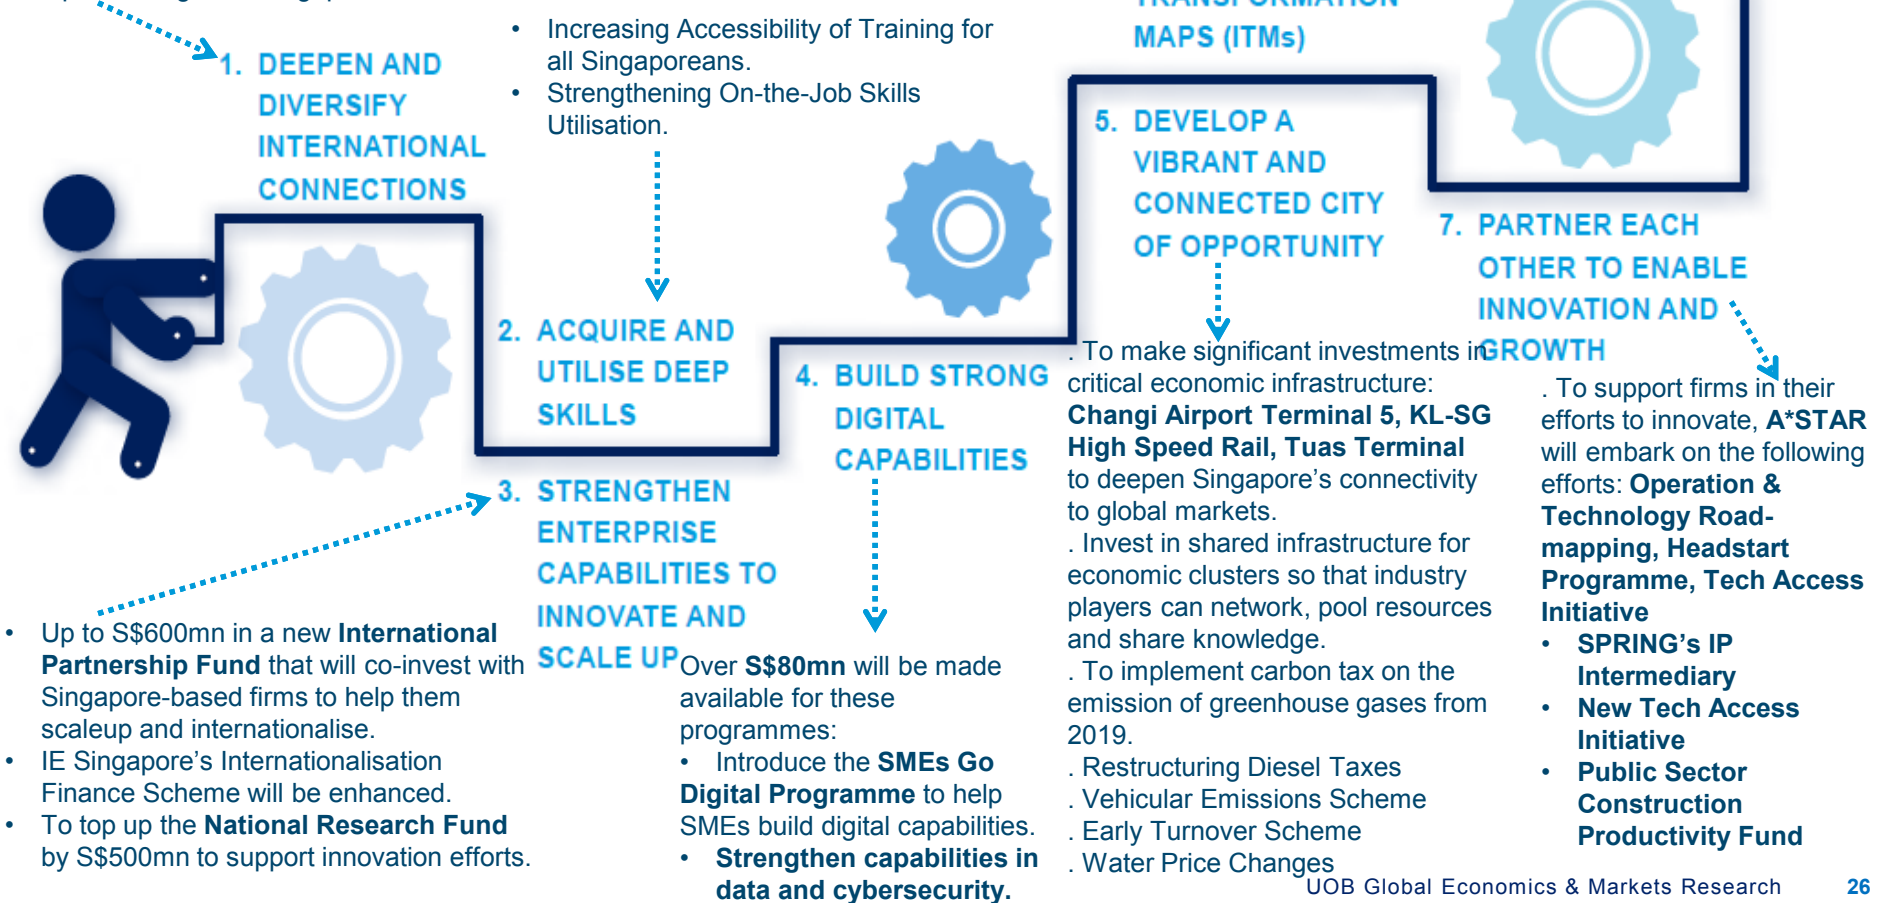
1. DEEPEN AND DIVERSIFY INTERNATIONAL CONNECTIONS

• Increasing Accessibility of Training for all Singaporeans.
• Strengthening On-the-Job Skills Utilisation.

MAPS (ITMs)

5. DEVELOP A VIBRANT AND CONNECTED CITY OF OPPORTUNITY

7. PARTNER EACH OTHER TO ENABLE INNOVATION AND GROWTH

2. ACQUIRE AND UTILISE DEEP SKILLS

4. BUILD STRONG DIGITAL CAPABILITIES

3. STRENGTHEN ENTERPRISE CAPABILITIES TO INNOVATE AND SCALE UP

• Up to S$600mn in a new **International Partnership Fund** that will co-invest with Singapore-based firms to help them scaleup and internationalise.
• IE Singapore's Internationalisation Finance Scheme will be enhanced.
• To top up the **National Research Fund** by S$500mn to support innovation efforts.

Over **S$80mn** will be made available for these programmes:
• Introduce the **SMEs Go Digital Programme** to help SMEs build digital capabilities.
• **Strengthen capabilities in data and cybersecurity.**

. To make significant investments in critical economic infrastructure: **Changi Airport Terminal 5, KL-SG High Speed Rail, Tuas Terminal** to deepen Singapore's connectivity to global markets.
. Invest in shared infrastructure for economic clusters so that industry players can network, pool resources and share knowledge.
. To implement carbon tax on the emission of greenhouse gases from 2019.
. Restructuring Diesel Taxes
. Vehicular Emissions Scheme
. Early Turnover Scheme
. Water Price Changes

. To support firms in their efforts to innovate, **A*STAR** will embark on the following efforts: **Operation & Technology Road-mapping, Headstart Programme, Tech Access Initiative**
• **SPRING's IP Intermediary**
• **New Tech Access Initiative**
• **Public Sector Construction Productivity Fund**

UOB Global Economics & Markets Research 26